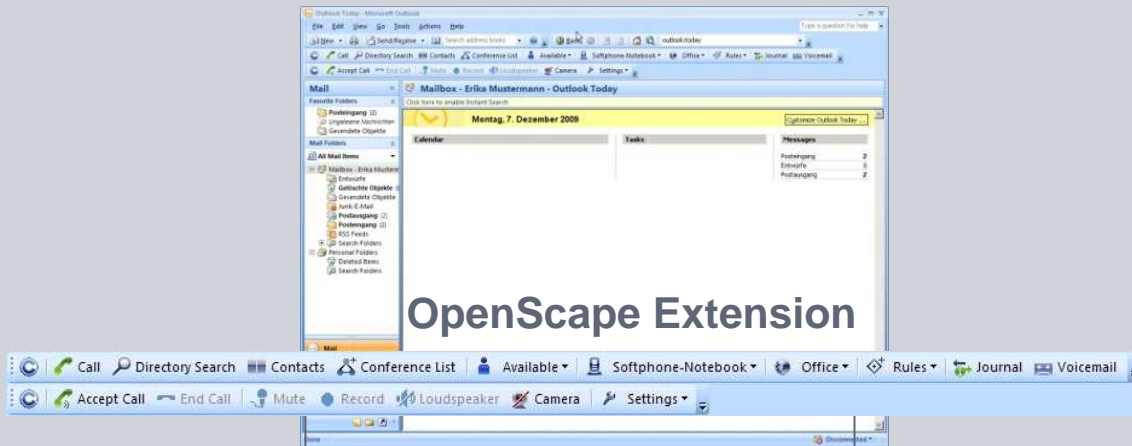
Outlook Today - Microsoft Outlook

File Edit View Go Tools Actions Help

Type a question for help

New Send/Receive Search address books Back outlook:today

Call Directory Search Contacts Conference List Available Softphone-Notebook Office Rules Journal Voicemail

Accept Call End Call Mute Record Loudspeaker Camera Settings

Mail

Favorite Folders

Posteingang (2)
Ungelesene Nachrichten
Gesendete Objekte

Mail Folders

All Mail Items

Mailbox - Erika Mustern
Entwürfe
Gelöschte Objekte
Gesendete Objekte
Junk-E-Mail
Postausgang (2)
Posteingang (2)
RSS Feeds
Search Folders
Personal Folders
Deleted Items
Search Folders

Mailbox - Erika Mustermann - Outlook Today

Click here to enable Instant Search

Montag, 7. Dezember 2009

Customize Outlook Today ...

Calendar

Tasks

Messages

| Posteingang | 2 |
|---|---|
| Entwürfe | 0 |
| Postausgang | 2 |

OpenScape Extension

Call Directory Search Contacts Conference List Available Softphone-Notebook Office Rules Journal Voicemail

Accept Call End Call Mute Record Loudspeaker Camera Settings

Done

Disconnected